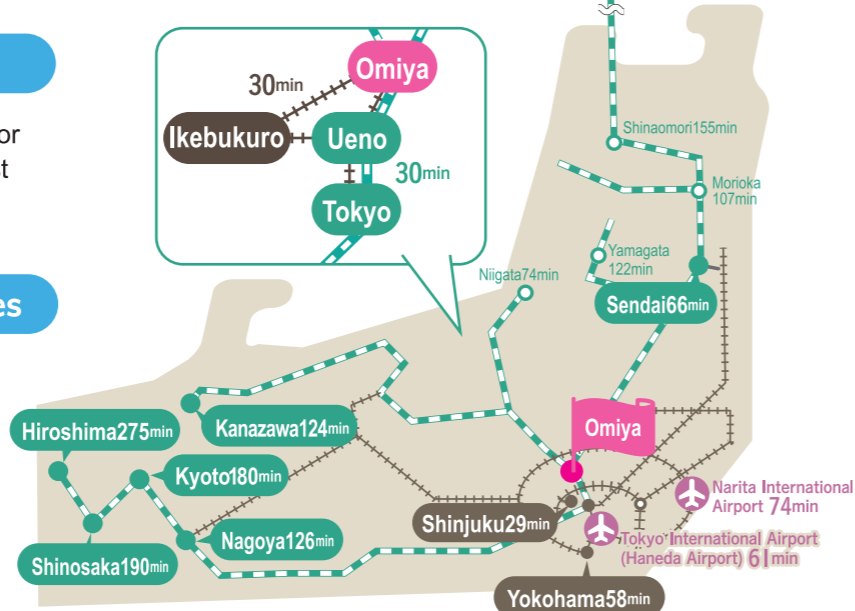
or
t

es

30min
Omiya
Ikebukuro
Ueno
30min
Tokyo

Shinaomori155min
Morioka 107min
Yamagata 122min
Niigata74min
Sendai66min
Omiya
Hiroshima275min
Kanazawa124min
Kyoto180min
Narita International Airport 74min
Shinjuku29min
Tokyo International Airport (Haneda Airport) 61min
Nagoya126min
Shinosaka190min
Yokohama58min